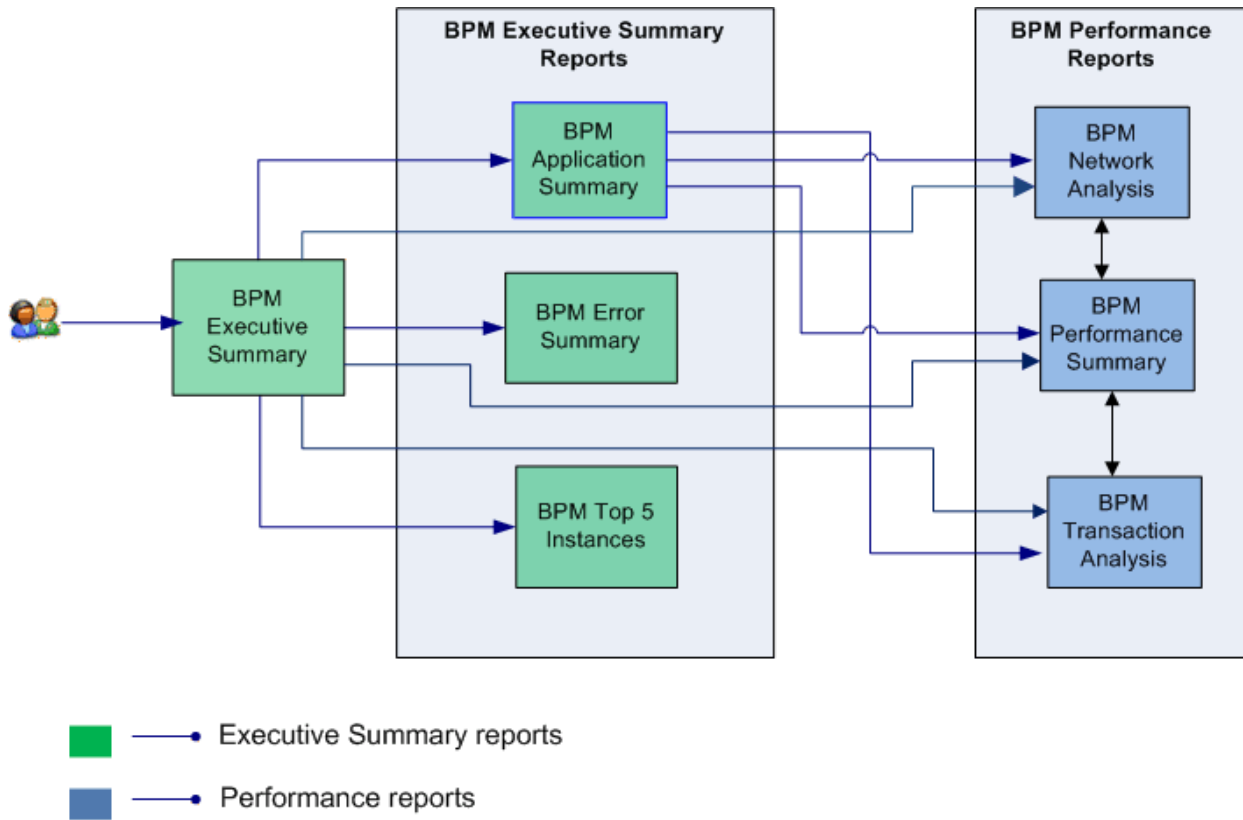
BPM Executive Summary Reports

BPM Performance Reports

BPM Application Summary

BPM Network Analysis

BPM Executive Summary

BPM Error Summary

BPM Performance Summary

BPM Top 5 Instances

BPM Transaction Analysis

Executive Summary reports

Performance reports